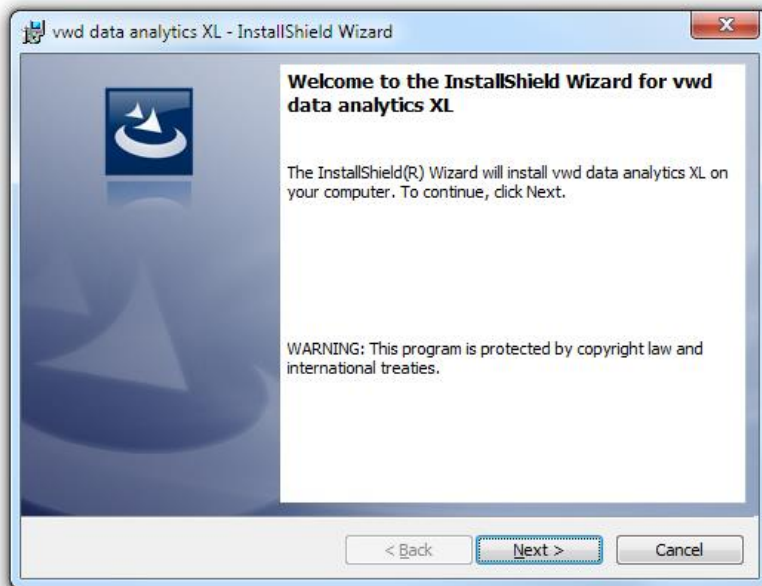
vwd data analytics XL - InstallShield Wizard

Welcome to the InstallShield Wizard for vwd data analytics XL

The InstallShield(R) Wizard will install vwd data analytics XL on your computer. To continue, click Next.

WARNING: This program is protected by copyright law and international treaties.

< Back

Next >

Cancel